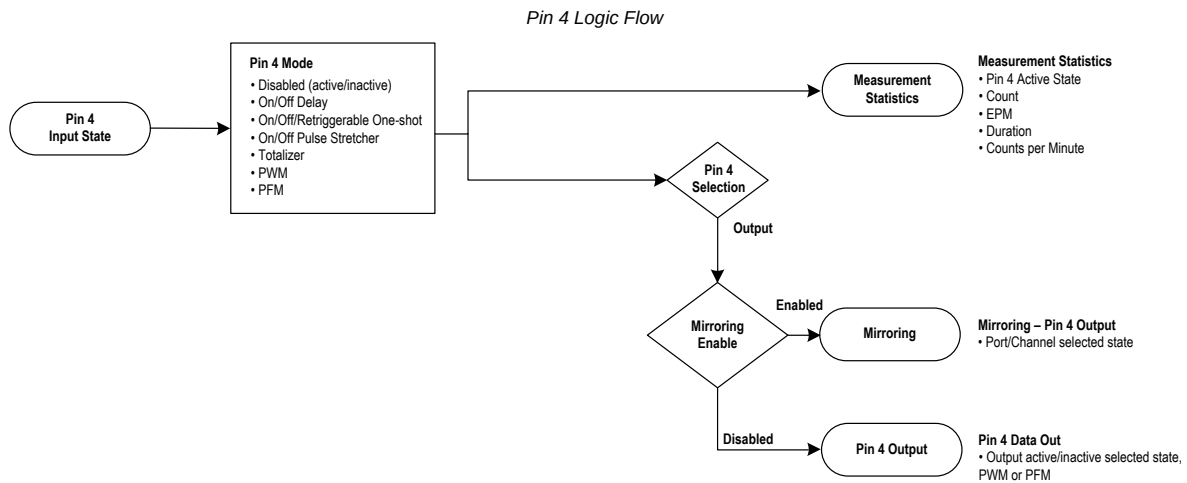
Pin 4 Logic Flow

Pin 4 Input State

Pin 4 Mode
• Disabled (active/inactive)
• On/Off Delay
• On/Off/Retriggerable One-shot
• On/Off Pulse Stretcher
• Totalizer
• PWM
• PFM

Measurement Statistics

Measurement Statistics
• Pin 4 Active State
• Count
• EPM
• Duration
• Counts per Minute

Pin 4 Selection

Output

Mirroring Enable

Enabled

Mirroring

Mirroring – Pin 4 Output
• Port/Channel selected state

Disabled

Pin 4 Output

Pin 4 Data Out
• Output active/inactive selected state, PWM or PFM